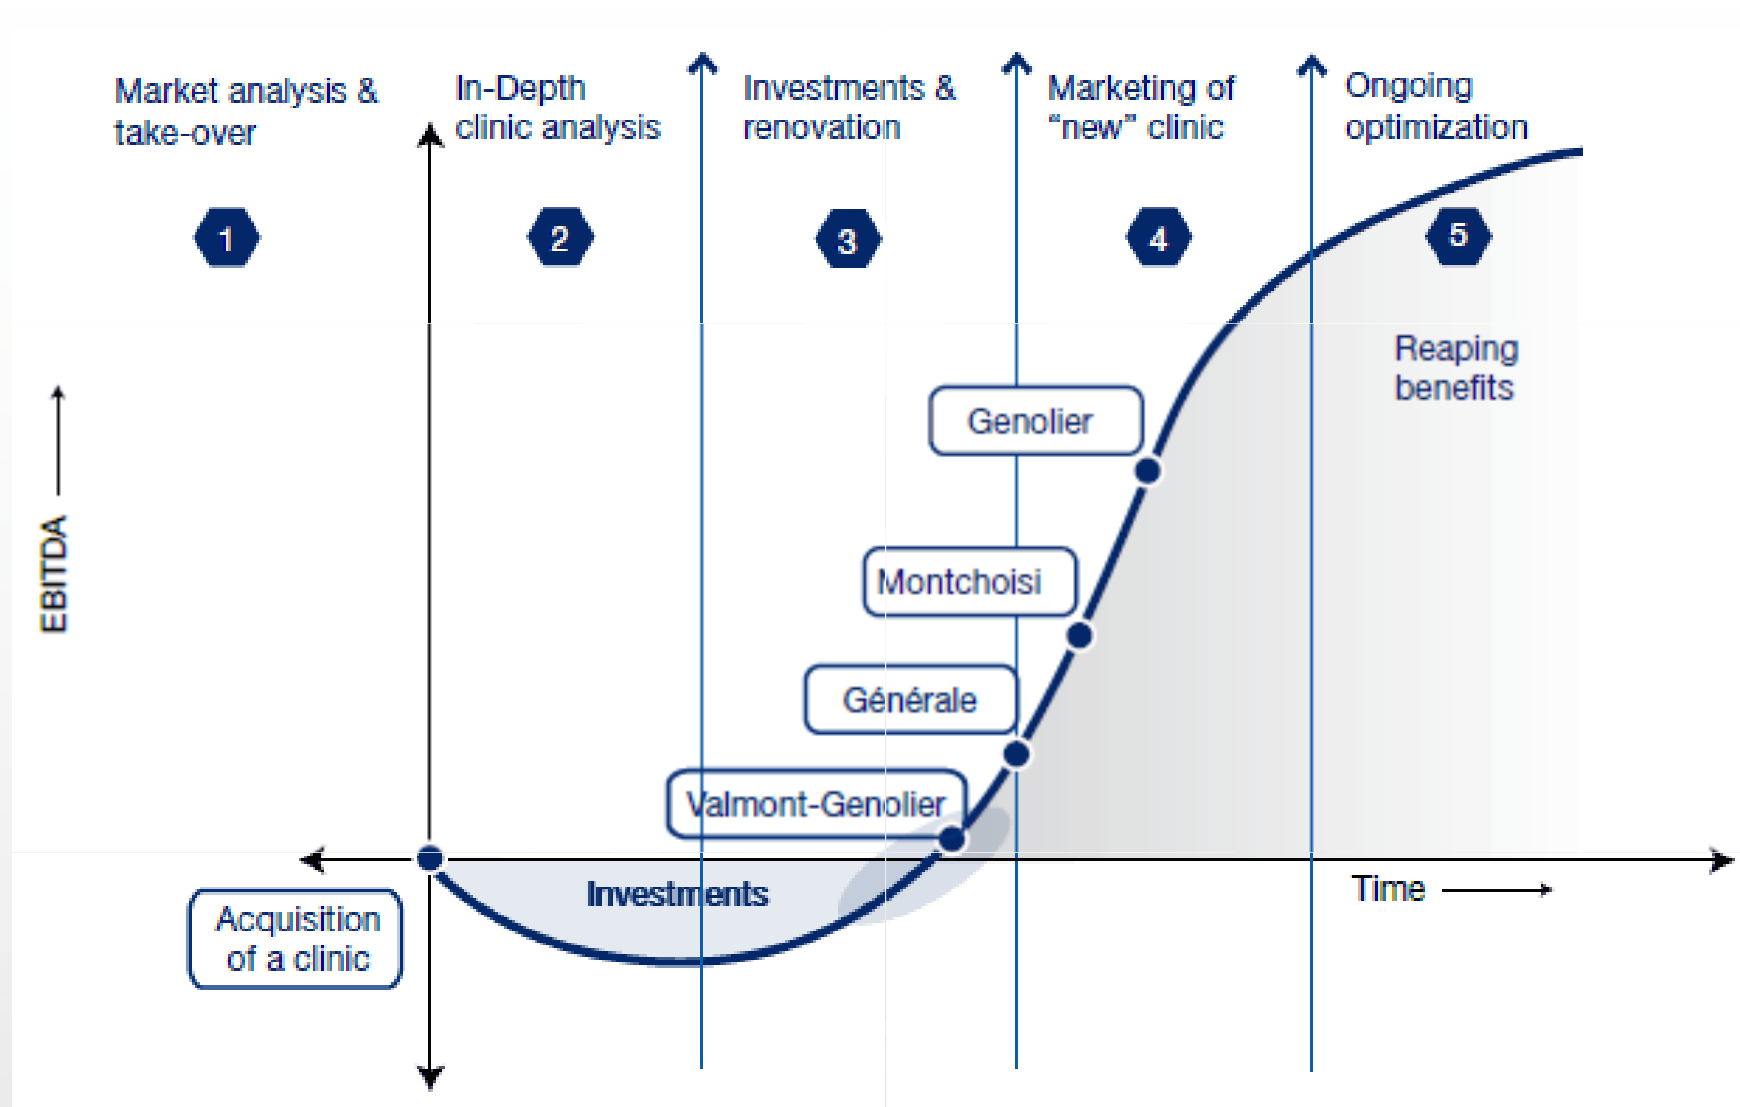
Market analysis & take-over

In-Depth clinic analysis

Investments & renovation

Marketing of "new" clinic

Ongoing optimization

1

2

3

4

5

Reaping benefits

EBITDA

Genolier

Montchoisi

Générale

Valmont-Genolier

Acquisition of a clinic

Investments

Time